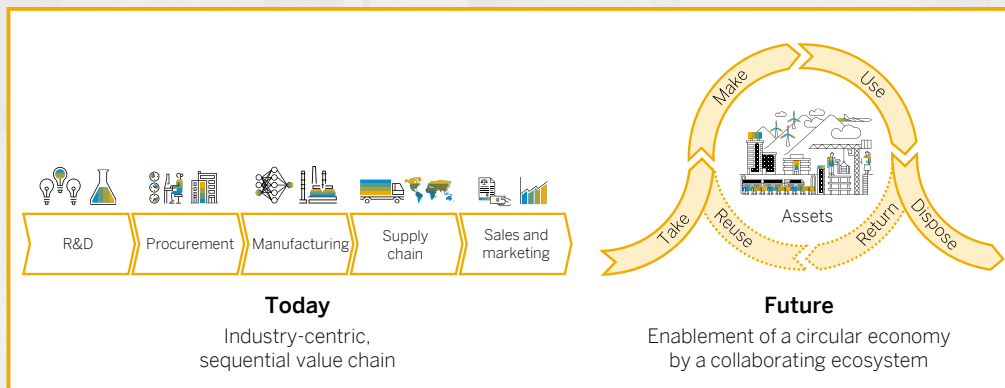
R&D
Procurement
Manufacturing
Supply chain
Sales and marketing

Today
Industry-centric, sequential value chain

Make
Use
Take
Reuse
Assets
Return
Dispose

Future
Enablement of a circular economy by a collaborating ecosystem